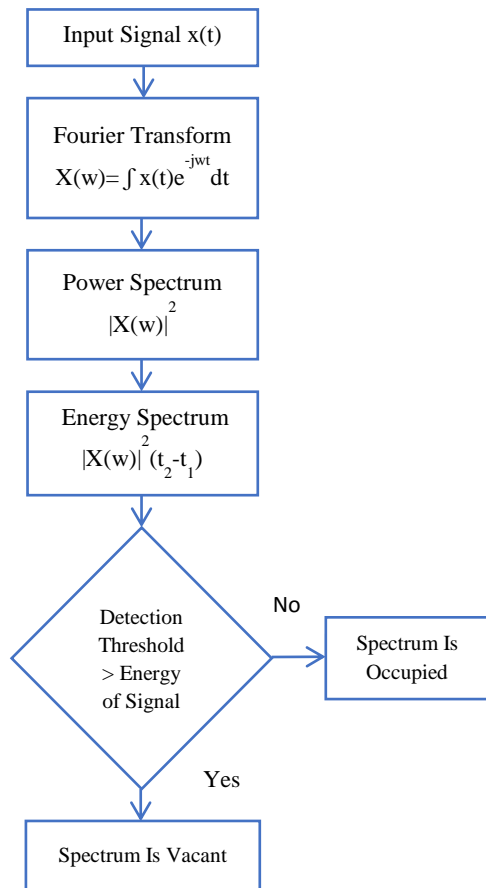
Input Signal x(t)

Fourier Transform
$X(w) = \int x(t)e^{-jwt}dt$

Power Spectrum
$|X(w)|^2$

Energy Spectrum
$|X(w)|^2(t_2-t_1)$

Detection Threshold > Energy of Signal

No

Spectrum Is Occupied

Yes

Spectrum Is Vacant